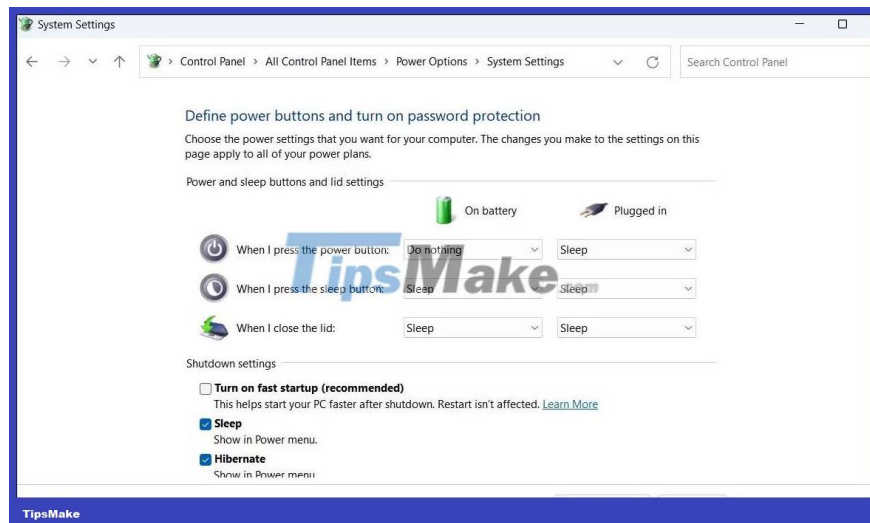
System Settings

Control Panel › All Control Panel Items › Power Options › System Settings

Search Control Panel

Define power buttons and turn on password protection

Choose the power settings that you want for your computer. The changes you make to the settings on this page apply to all of your power plans.

Power and sleep buttons and lid settings

| | On battery | Plugged in |
|---|---|---|
| When I press the power button: | Do nothing | Sleep |
| When I press the sleep button: | Sleep | Sleep |
| When I close the lid: | Sleep | Sleep |

TipsMake.com

Shutdown settings

Turn on fast startup (recommended)
This helps start your PC faster after shutdown. Restart isn't affected. Learn More

Sleep
Show in Power menu.

Hibernate
Show in Power menu

TipsMake